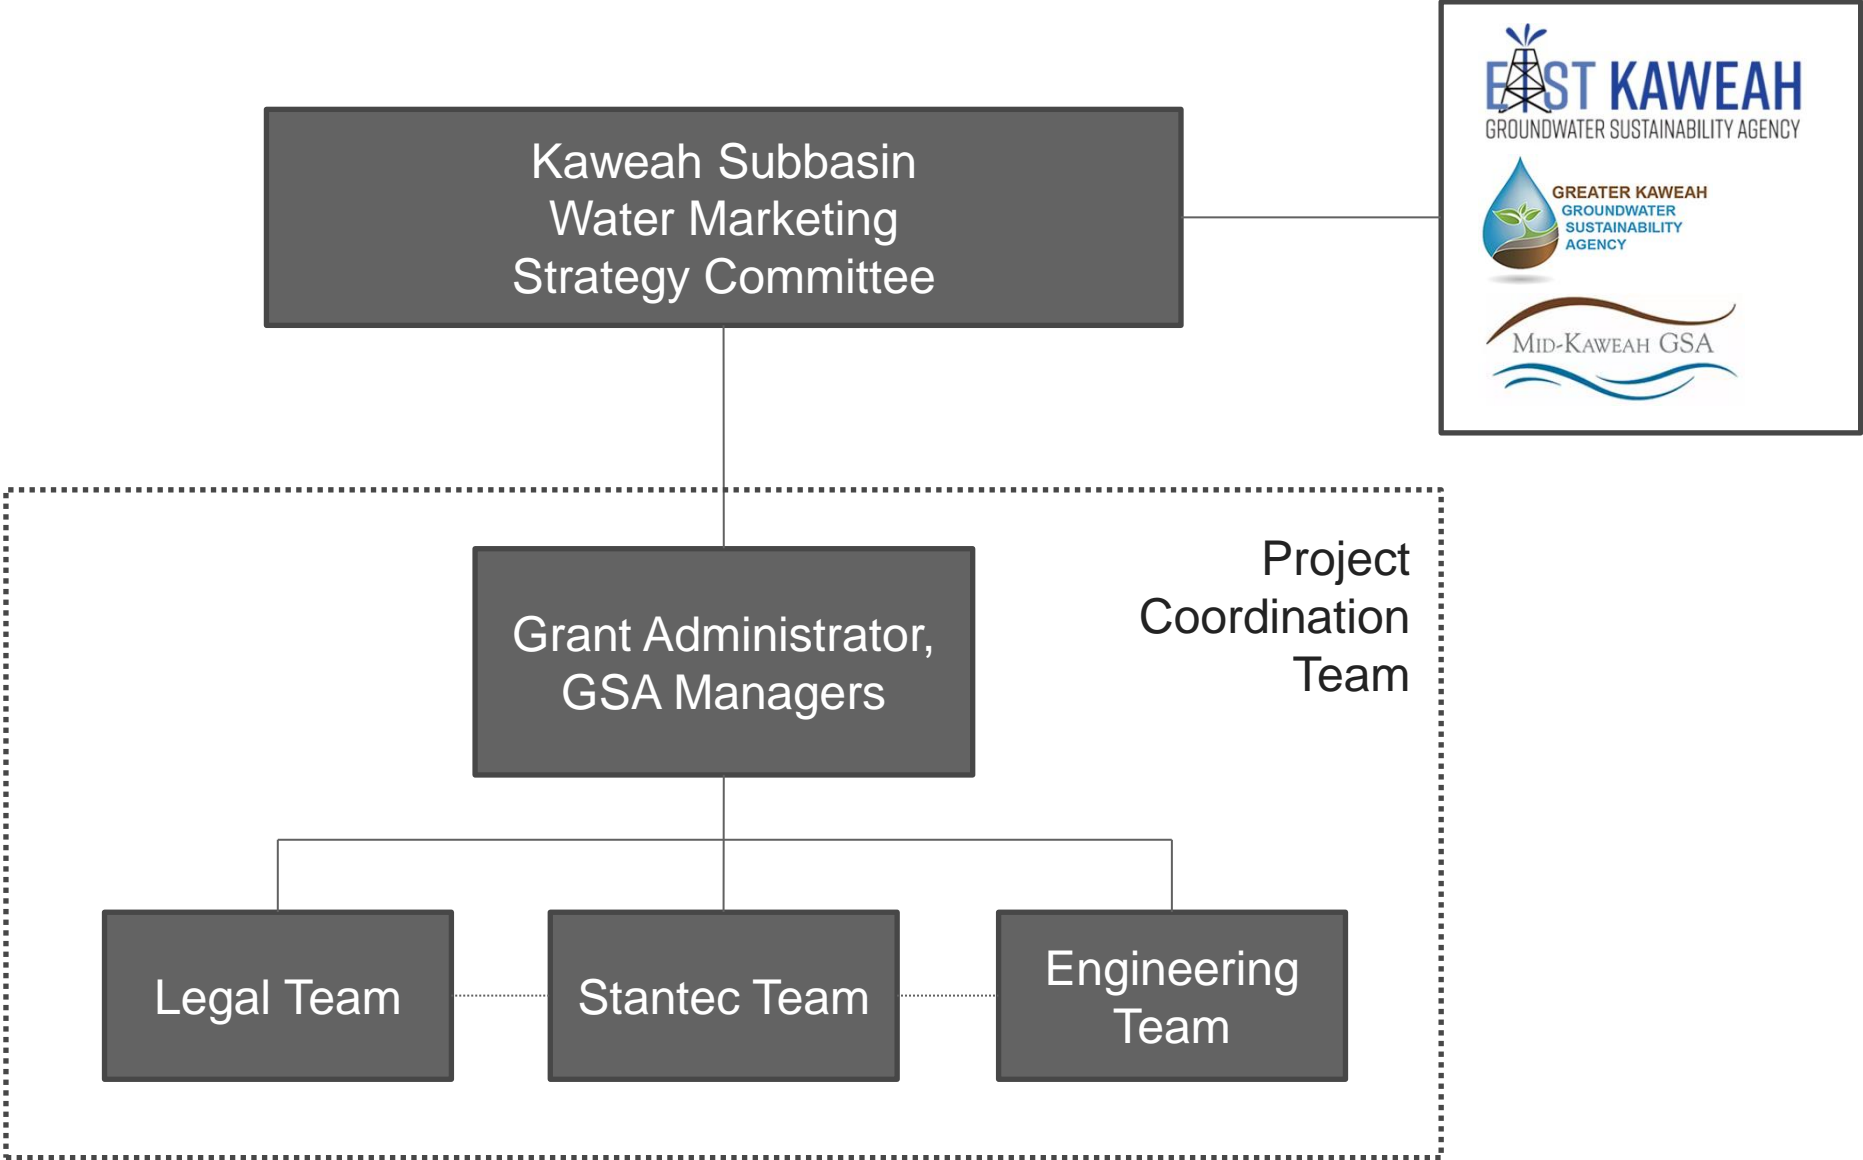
Kaweah Subbasin
Water Marketing
Strategy Committee

EAST KAWEAH
GROUNDWATER SUSTAINABILITY AGENCY

GREATER KAWEAH
GROUNDWATER
SUSTAINABILITY
AGENCY

MID-KAWEAH GSA

Project
Coordination
Team

Grant Administrator,
GSA Managers

Legal Team

Stantec Team

Engineering
Team